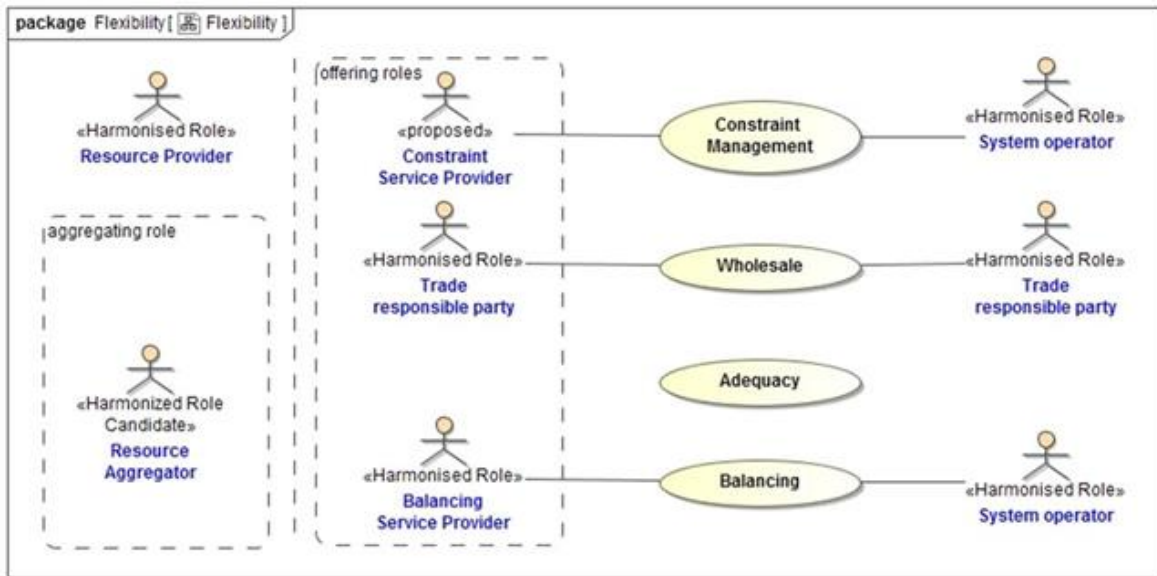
package Flexibility [ Flexibility ]

«Harmonised Role»
Resource Provider

aggregating role

«Harmonized Role Candidate»
Resource Aggregator

offering roles

«proposed»
Constraint Service Provider

«Harmonised Role»
Trade responsible party

«Harmonised Role»
Balancing Service Provider

Constraint Management

Wholesale

Adequacy

Balancing

«Harmonised Role»
System operator

«Harmonised Role»
Trade responsible party

«Harmonised Role»
System operator